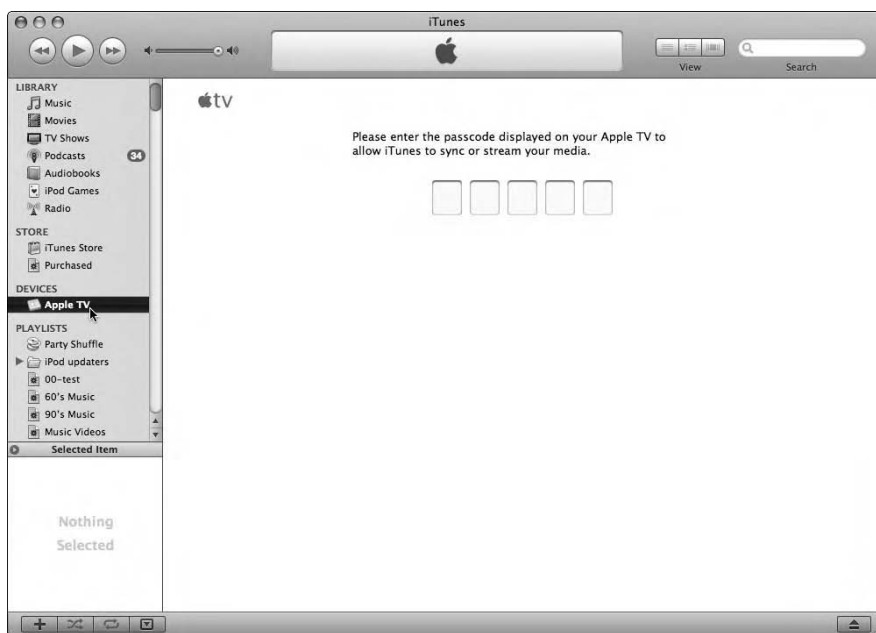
iTunes

View

Search

LIBRARY
Music
Movies
TV Shows
Podcasts 34
Audiobooks
iPod Games
Radio

STORE
iTunes Store
Purchased

DEVICES
Apple TV

PLAYLISTS
Party Shuffle
iPod updaters
00-test
60's Music
90's Music
Music Videos

Selected Item

Nothing Selected

tv

Please enter the passcode displayed on your Apple TV to allow iTunes to sync or stream your media.